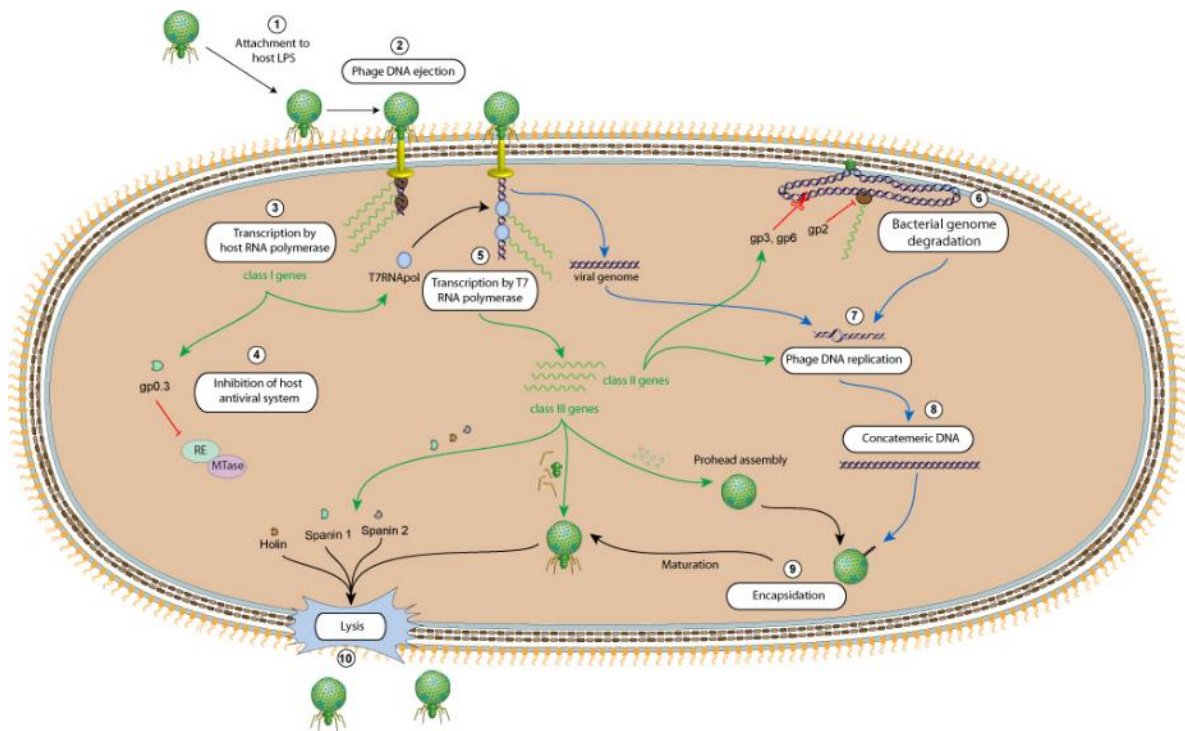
1
Attachment to host LPS

2
Phage DNA ejection

3
Transcription by host RNA polymerase

class I genes

T7RNApol

5
Transcription by T7 RNA polymerase

viral genome

gp3, gp6

gp2

6
Bacterial genome degradation

7

Phage DNA replication

gp0.3

4
Inhibition of host antiviral system

RE
MTase

class II genes

class III genes

8
Concatemeric DNA

Prohead assembly

Holin
Spanin 1
Spanin 2

Maturation

9
Encapsidation

Lysis

10